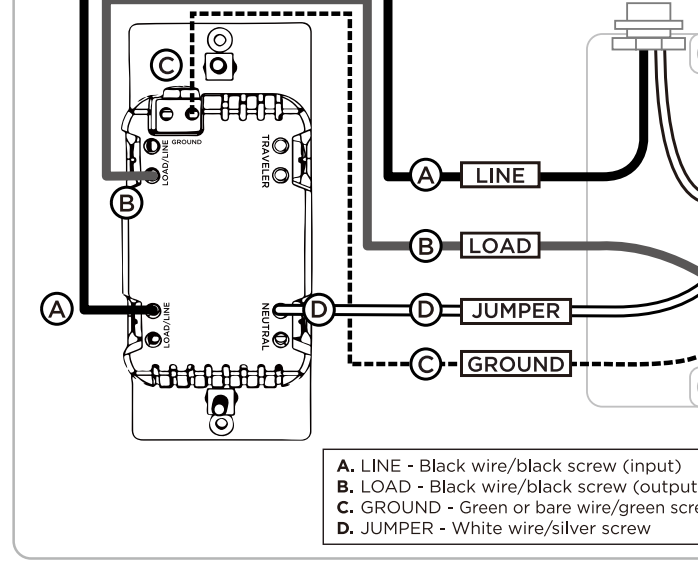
C
GROUND
LOAD/LINE
TRAVELER
B
A
LOAD/LINE
NEUTRAL
D
A LINE
B LOAD
D JUMPER
C GROUND

**A.** LINE - Black wire/black screw (input)
**B.** LOAD - Black wire/black screw (output
**C.** GROUND - Green or bare wire/green scre
**D.** JUMPER - White wire/silver screw